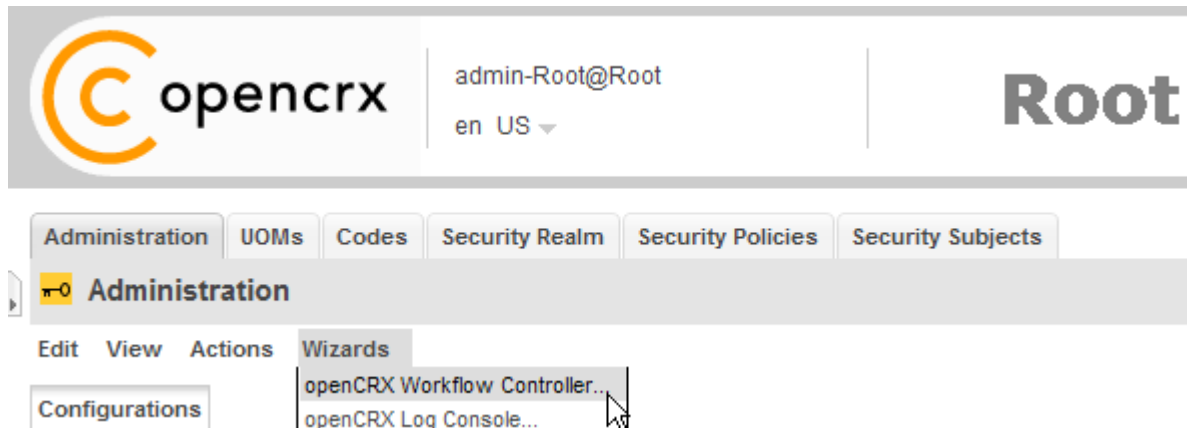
opencrx

admin-Root@Root

en US

Root

Administration UOMs Codes Security Realm Security Policies Security Subjects

Administration

Edit View Actions Wizards

openCRX Workflow Controller...

openCRX Log Console...

Configurations